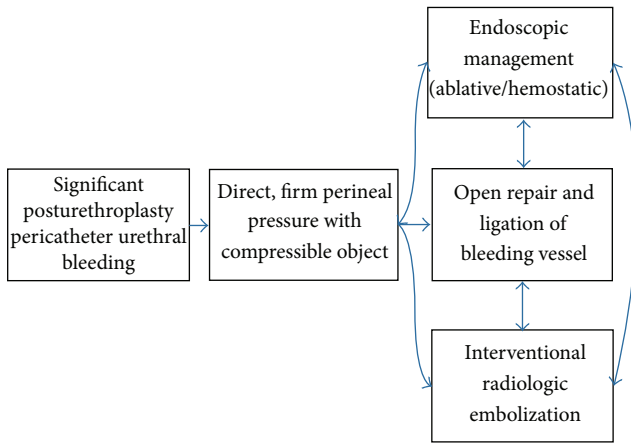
Significant posturethroplasty pericatheter urethral bleeding

Direct, firm perineal pressure with compressible object

Endoscopic management (ablative/hemostatic)

Open repair and ligation of bleeding vessel

Interventional radiologic embolization